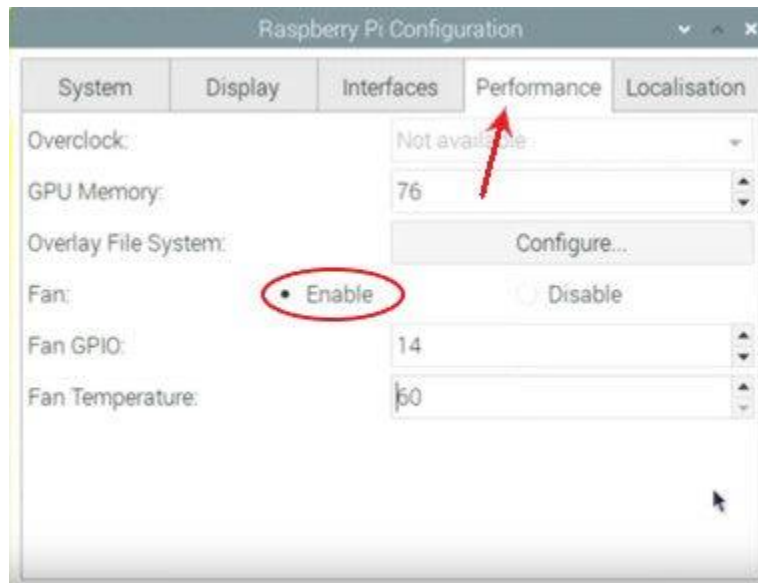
Raspberry Pi Configuration

System | Display | Interfaces | Performance | Localisation

Overclock: Not available

GPU Memory: 76

Overlay File System: Configure...

Fan: Enable Disable

Fan GPIO: 14

Fan Temperature: 60